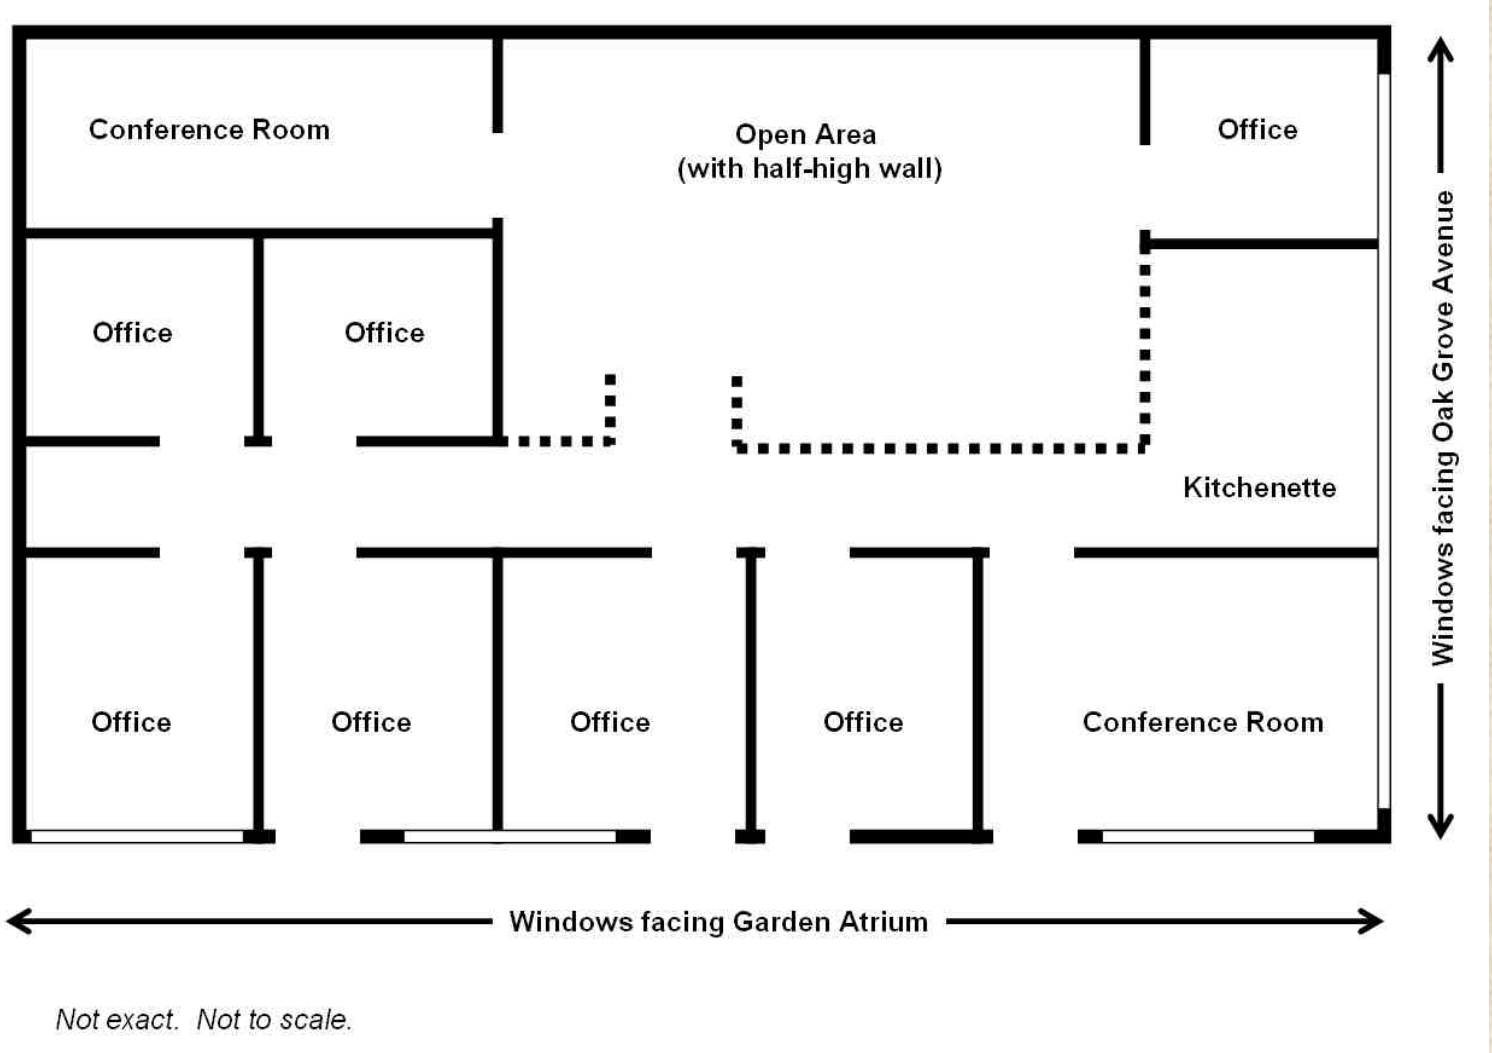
Conference Room

Open Area
(with half-high wall)

Office

Office

Office

Kitchenette

Office

Office

Office

Office

Conference Room

Windows facing Oak Grove Avenue

Windows facing Garden Atrium

Not exact. Not to scale.